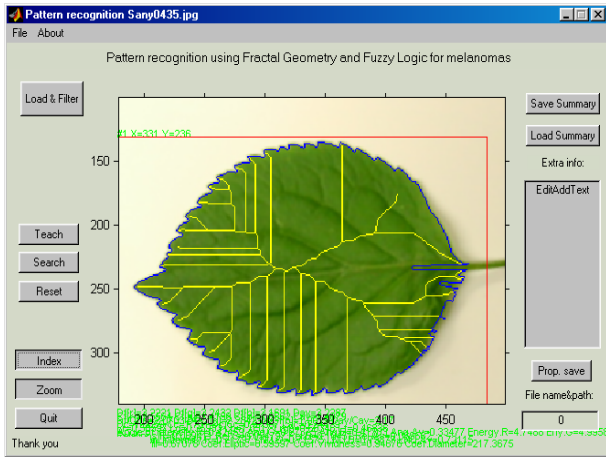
Pattern recognition Sany0435.jpg

File About

Pattern recognition using Fractal Geometry and Fuzzy Logic for melanomas

Load & Filter

Save Summary

Load Summary

Extra info:

EditAddText

Teach

Search

Reset

Index

Zoom

Quit

Thank you

Prop. save

File name&path:

0

X1 X=331 Y=236

150

200

250

300

200

250

300

350

400

450

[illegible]